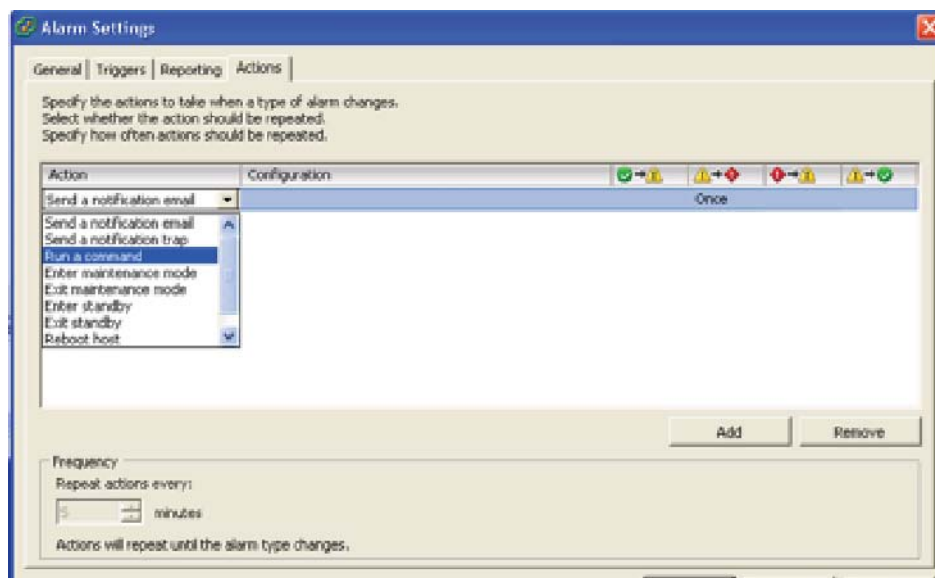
Alarm Settings

General | Triggers | Reporting | Actions

Specify the actions to take when a type of alarm changes.
Select whether the action should be repeated.
Specify how often actions should be repeated.

| Action | Configuration | | | | |
|---|---|---|---|---|---|
| Send a notification email | | | Once | | |

Send a notification email
Send a notification trap
Run a command
Enter maintenance mode
Exit maintenance mode
Enter standby
Exit standby
Reboot host

Add
Remove

Frequency
Repeat actions every:
5 minutes
Actions will repeat until the alarm type changes.